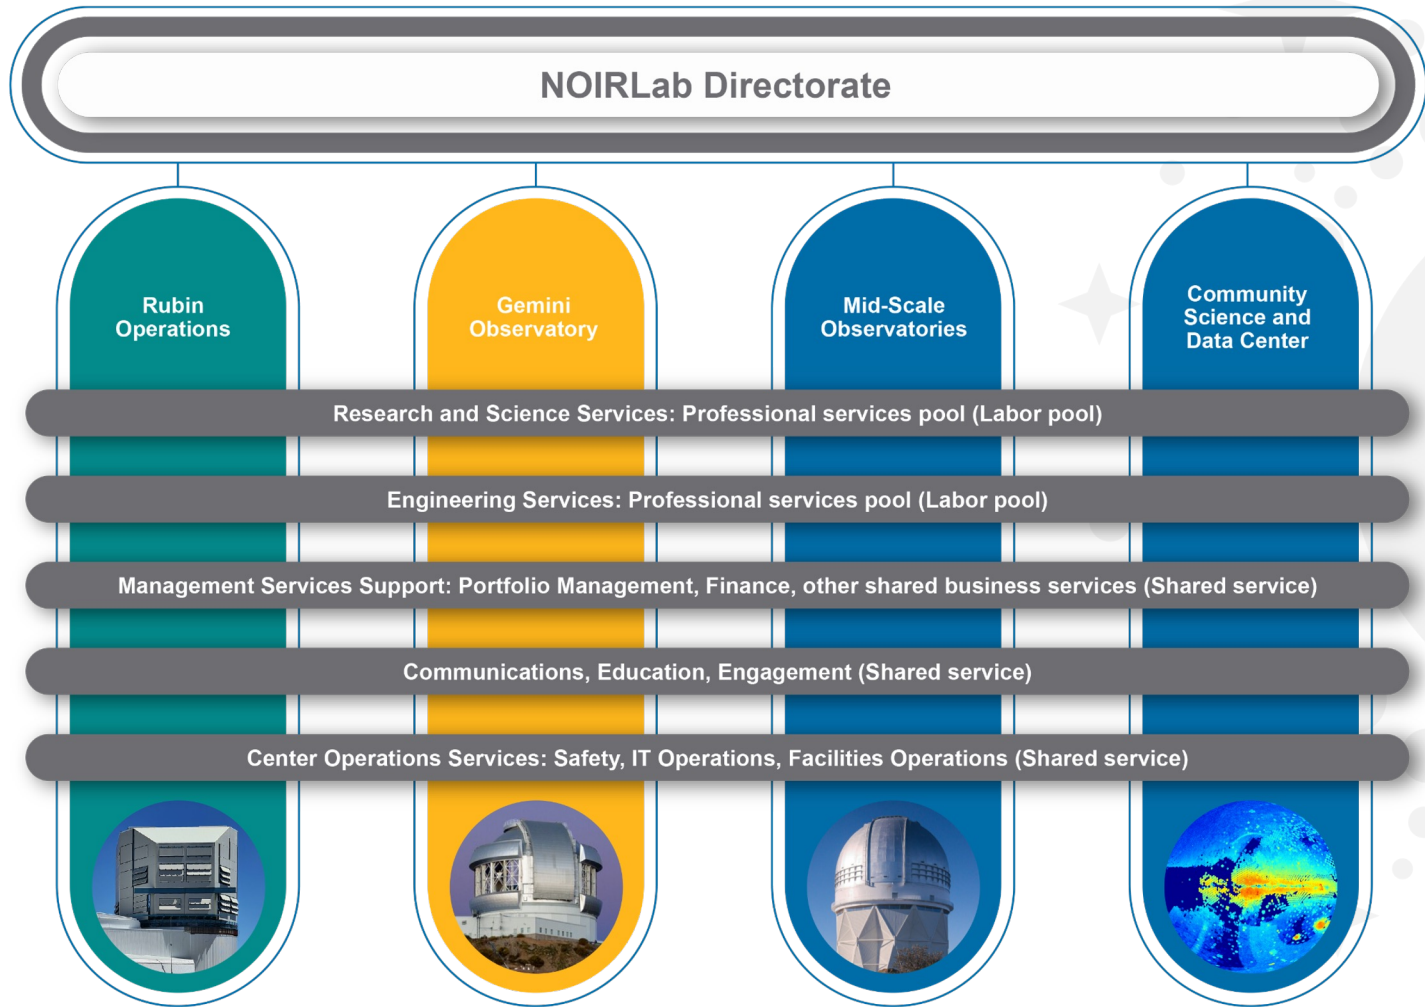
NOIRLab Directorate

Rubin Operations

Gemini Observatory

Mid-Scale Observatories

Community Science and Data Center

Research and Science Services: Professional services pool (Labor pool)

Engineering Services: Professional services pool (Labor pool)

Management Services Support: Portfolio Management, Finance, other shared business services (Shared service)

Communications, Education, Engagement (Shared service)

Center Operations Services: Safety, IT Operations, Facilities Operations (Shared service)